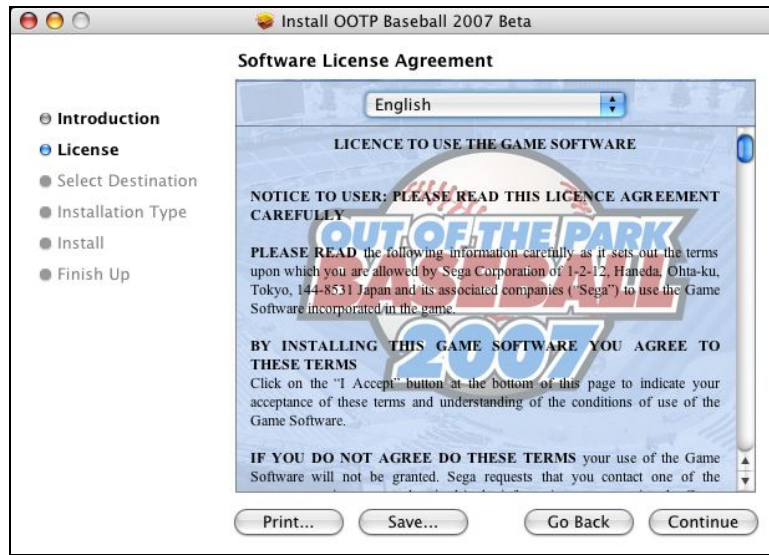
Install OOTP Baseball 2007 Beta

Software License Agreement

Introduction
License
Select Destination
Installation Type
Install
Finish Up

English

LICENCE TO USE THE GAME SOFTWARE

OUT OF THE PARK BASEBALL 2007

NOTICE TO USER: PLEASE READ THIS LICENCE AGREEMENT CAREFULLY

PLEASE READ the following information carefully as it sets out the terms upon which you are allowed by Sega Corporation of 1-2-12, Haneda, Ohta-ku, Tokyo, 144-8531 Japan and its associated companies ("Sega") to use the Game Software incorporated in the game.

BY INSTALLING THIS GAME SOFTWARE YOU AGREE TO THESE TERMS
Click on the "I Accept" button at the bottom of this page to indicate your acceptance of these terms and understanding of the conditions of use of the Game Software.

IF YOU DO NOT AGREE DO THESE TERMS your use of the Game Software will not be granted. Sega requests that you contact one of the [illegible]

Print... Save... Go Back Continue